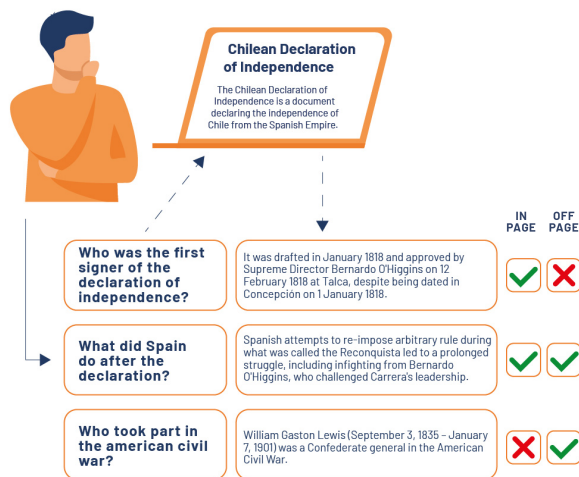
Chilean Declaration of Independence

The Chilean Declaration of Independence is a document declaring the independence of Chile from the Spanish Empire.

IN PAGE

OFF PAGE

Who was the first signer of the declaration of independence?

It was drafted in January 1818 and approved by Supreme Director Bernardo O'Higgins on 12 February 1818 at Talca, despite being dated in Concepción on 1 January 1818.

What did Spain do after the declaration?

Spanish attempts to re-impose arbitrary rule during what was called the Reconquista led to a prolonged struggle, including infighting from Bernardo O'Higgins, who challenged Carrera's leadership.

Who took part in the american civil war?

William Gaston Lewis (September 3, 1835 – January 7, 1901) was a Confederate general in the American Civil War.